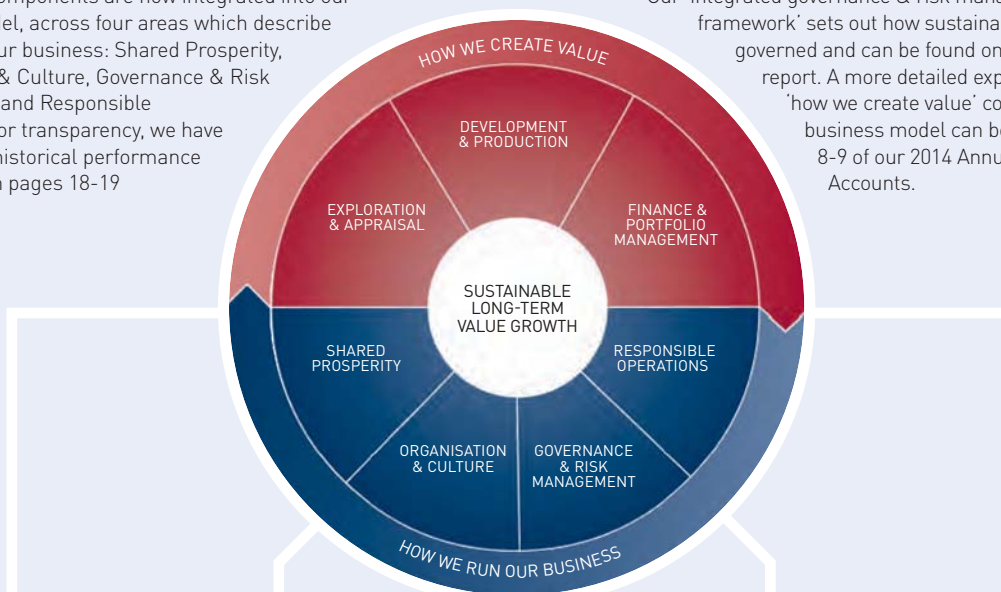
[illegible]omponents are now integrated into our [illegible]el, across four areas which describe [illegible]ur business: Shared Prosperity, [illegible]& Culture, Governance & Risk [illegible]and Responsible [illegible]or transparency, we have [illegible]historical performance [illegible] pages 18-19

Our 'integrated governance & risk man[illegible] framework' sets out how sustaina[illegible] governed and can be found on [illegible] report. A more detailed exp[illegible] 'how we create value' co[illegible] business model can be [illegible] 8-9 of our 2014 Annu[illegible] Accounts.

HOW WE CREATE VALUE

DEVELOPMENT & PRODUCTION

EXPLORATION & APPRAISAL

FINANCE & PORTFOLIO MANAGEMENT

SUSTAINABLE LONG-TERM VALUE GROWTH

SHARED PROSPERITY

RESPONSIBLE OPERATIONS

ORGANISATION & CULTURE

GOVERNANCE & RISK MANAGEMENT

HOW WE RUN OUR BUSINESS